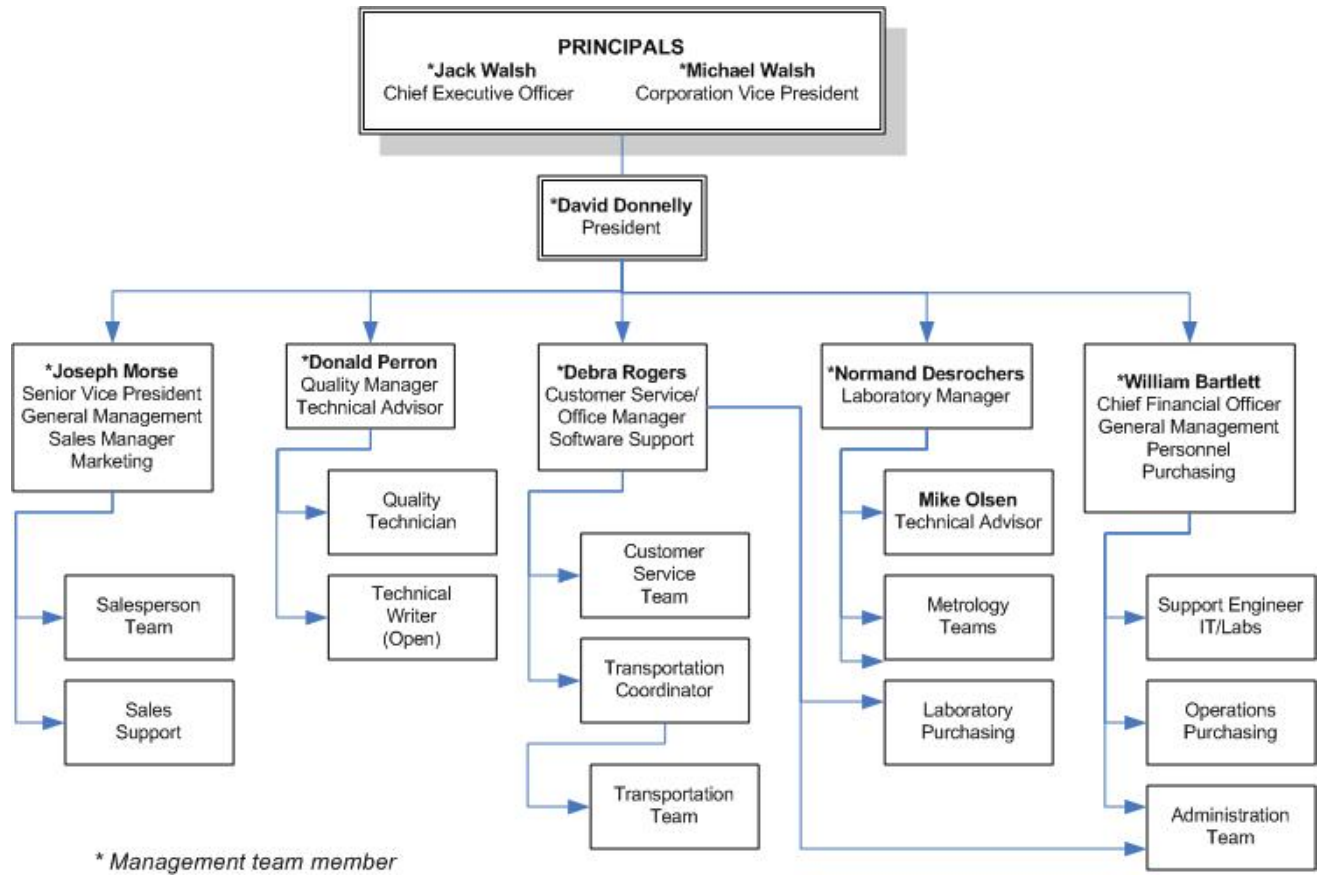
PRINCIPALS
*Jack Walsh
Chief Executive Officer
*Michael Walsh
Corporation Vice President

*David Donnelly
President

*Joseph Morse
Senior Vice President
General Management
Sales Manager
Marketing

Salesperson Team

Sales Support

*Donald Perron
Quality Manager
Technical Advisor

Quality Technician

Technical Writer (Open)

*Debra Rogers
Customer Service/ Office Manager
Software Support

Customer Service Team

Transportation Coordinator

Transportation Team

*Normand Desrochers
Laboratory Manager

Mike Olsen
Technical Advisor

Metrology Teams

Laboratory Purchasing

*William Bartlett
Chief Financial Officer
General Management
Personnel
Purchasing

Support Engineer IT/Labs

Operations Purchasing

Administration Team

* Management team member